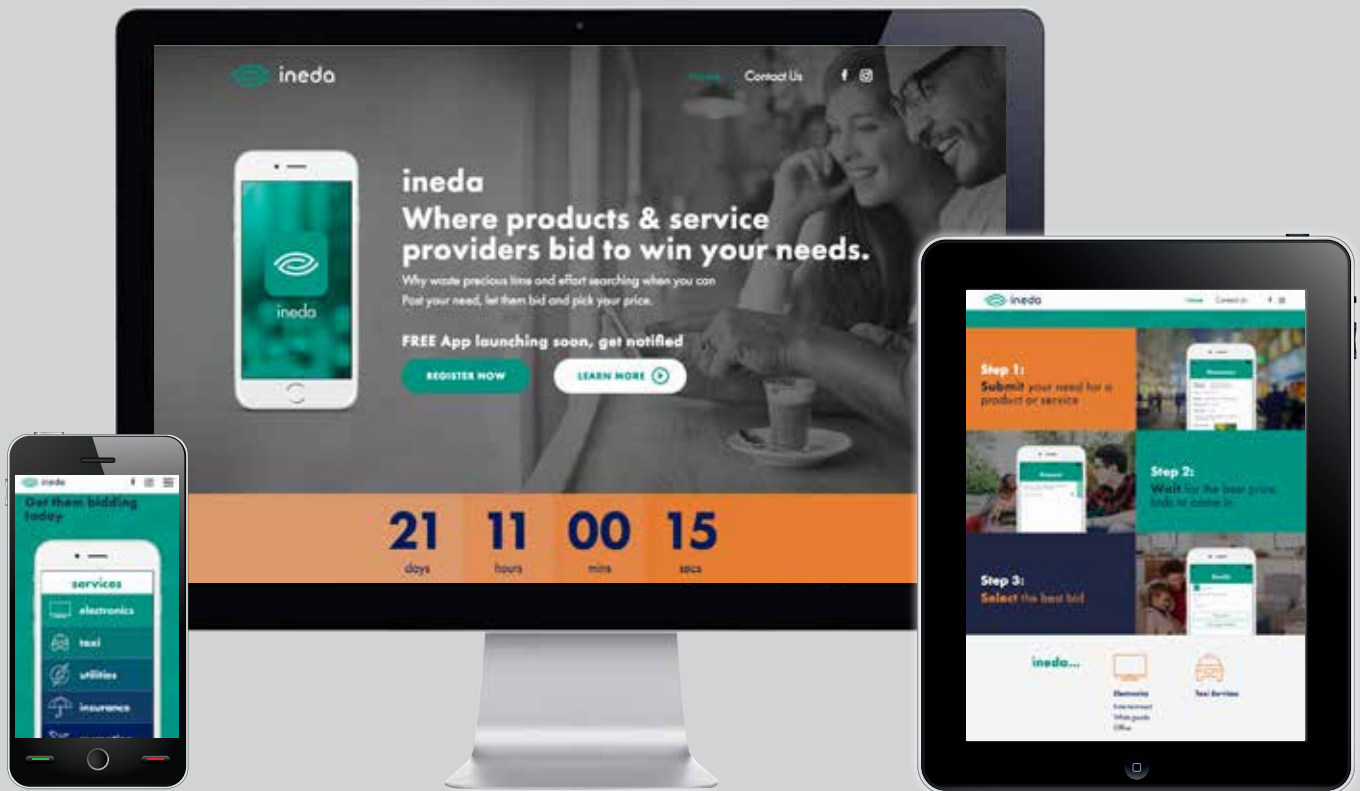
ineda

Home Contact Us

ineda

ineda
Where products & service providers bid to win your needs.

Why waste precious time and effort searching when you can Post your need, let them bid and pick your price.

FREE App launching soon, get notified

REGISTER NOW

LEARN MORE

| 21 | 11 | 00 | 15 |
|---|---|---|---|
| days | hours | mins | secs |

ineda

Get them bidding today

services
electronics
taxi
utilities
insurance
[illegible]

ineda

Home Contact Us

Step 1:
Submit your need for a product or service

Step 2:
Wait for the best price bids to come in

Step 3:
Select the best bid

ineda...

Electronics
Entertainment
White goods
Office

Taxi Services